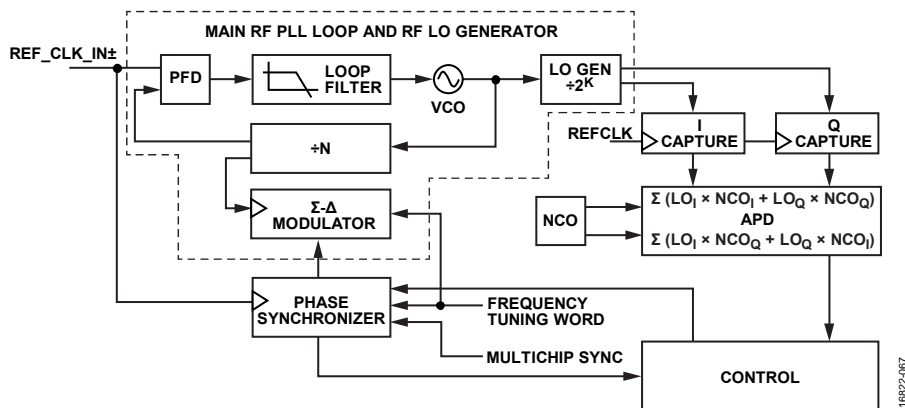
MAIN RF PLL LOOP AND RF LO GENERATOR

REF_CLK_IN±

PFD

LOOP FILTER

VCO

LO GEN $\div 2^K$

$\div N$

Σ-Δ MODULATOR

REFCLK

I CAPTURE

Q CAPTURE

NCO

$\Sigma (LO_I \times NCO_I + LO_Q \times NCO_Q)$
APD
$\Sigma (LO_I \times NCO_Q + LO_Q \times NCO_I)$

PHASE SYNCHRONIZER

FREQUENCY TUNING WORD

MULTICHIP SYNC

CONTROL

16822-067